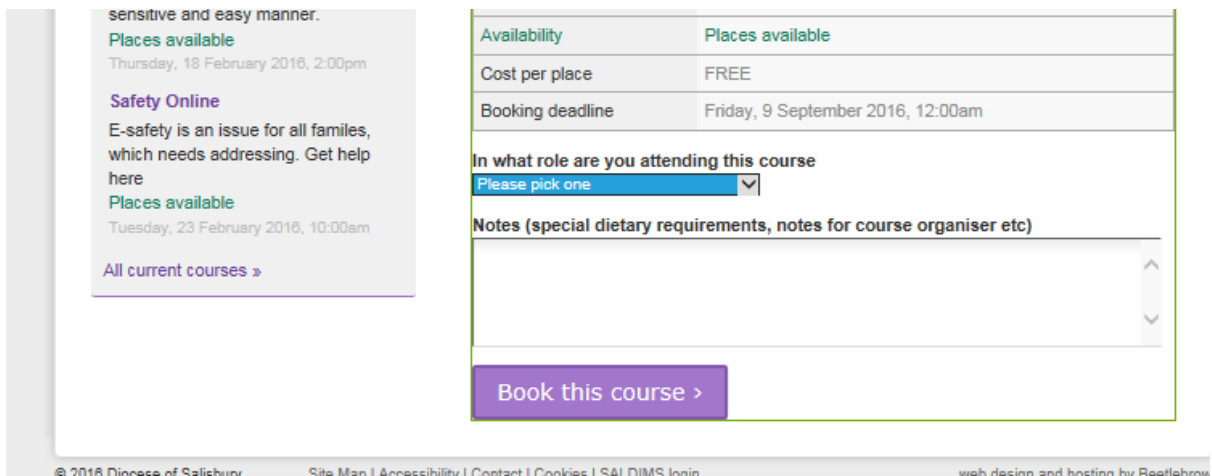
sensitive and easy manner.
Places available
Thursday, 18 February 2016, 2:00pm

Safety Online
E-safety is an issue for all familes, which needs addressing. Get help here
Places available
Tuesday, 23 February 2016, 10:00am

All current courses »

| Availability | Places available |
|---|---|
| Cost per place | FREE |
| Booking deadline | Friday, 9 September 2016, 12:00am |

In what role are you attending this course
Please pick one

Notes (special dietary requirements, notes for course organiser etc)

Book this course ›

© 2016 Diocese of Salisbury  Site Map | Accessibility | Contact | Cookies | SALDIMS login  web design and hosting by Beetlebrow